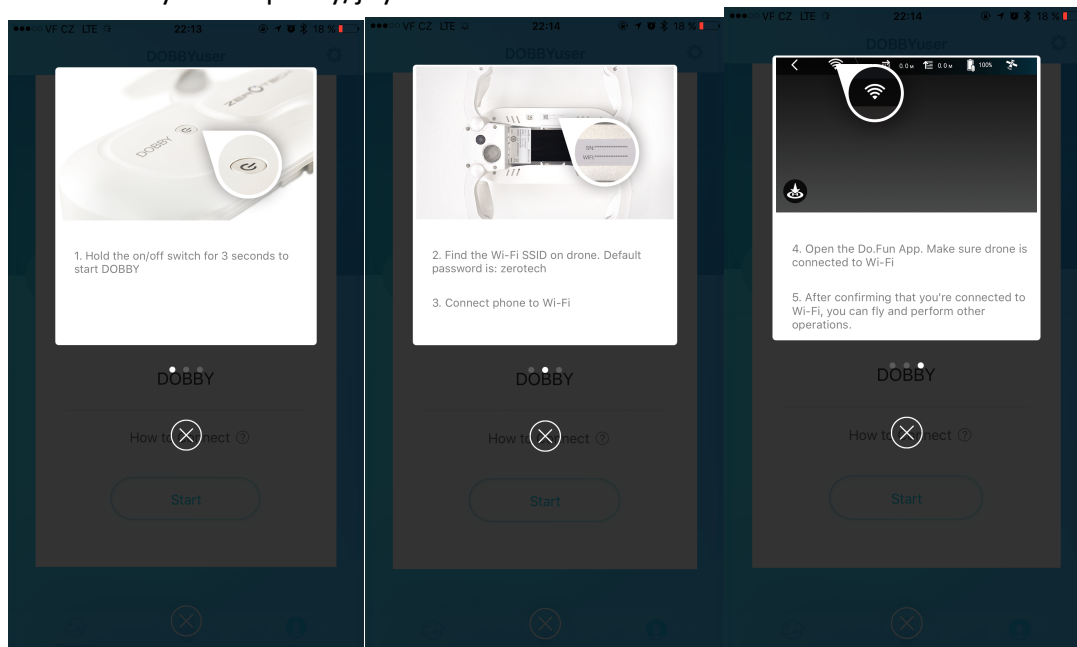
●●●○○ VF CZ LTE 22:13 18 %

DOBBYuser

DOBBY

1. Hold the on/off switch for 3 seconds to start DOBBY

DOBBY

How to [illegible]nect

Start

●●●○○ VF CZ LTE 22:14 18 %

DOBBYuser

SN:
WiFi:

2. Find the Wi-Fi SSID on drone. Default password is: zerotech

3. Connect phone to Wi-Fi

DOBBY

How to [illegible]nect

Start

●●●○○ VF CZ LTE 22:14 18 %

DOBBYuser

0.0M 0.0M 100%

4. Open the Do.Fun App. Make sure drone is connected to Wi-Fi

5. After confirming that you're connected to Wi-Fi, you can fly and perform other operations.

DOBBY

How to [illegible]nect

Start